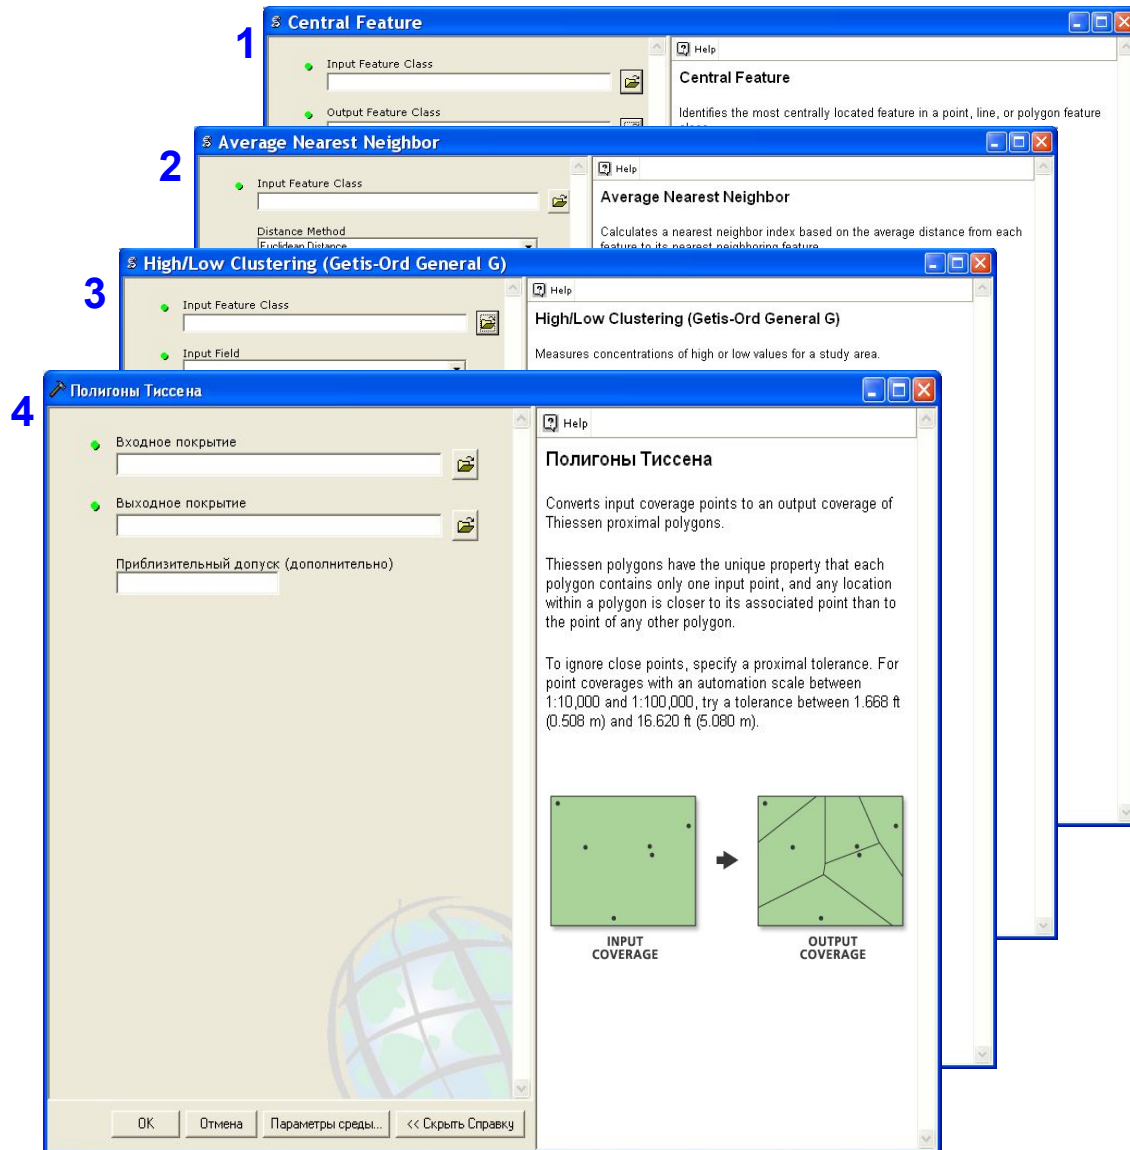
1

Central Feature

Input Feature Class

Output Feature Class

Help

Central Feature

Identifies the most centrally located feature in a point, line, or polygon feature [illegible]

2

Average Nearest Neighbor

Input Feature Class

Distance Method

Euclidean Distance

Help

Average Nearest Neighbor

Calculates a nearest neighbor index based on the average distance from each feature to its nearest neighboring feature.

3

High/Low Clustering (Getis-Ord General G)

Input Feature Class

Input Field

Help

High/Low Clustering (Getis-Ord General G)

Measures concentrations of high or low values for a study area.

4

Полигоны Тиссена

Входное покрытие

Выходное покрытие

Приблизительный допуск (дополнительно)

OK

Отмена

Параметры среды...

<< Скрыть Справку

Help

Полигоны Тиссена

Converts input coverage points to an output coverage of Thiessen proximal polygons.

Thiessen polygons have the unique property that each polygon contains only one input point, and any location within a polygon is closer to its associated point than to the point of any other polygon.

To ignore close points, specify a proximal tolerance. For point coverages with an automation scale between 1:10,000 and 1:100,000, try a tolerance between 1.668 ft (0.508 m) and 16.620 ft (5.080 m).

INPUT COVERAGE

OUTPUT COVERAGE